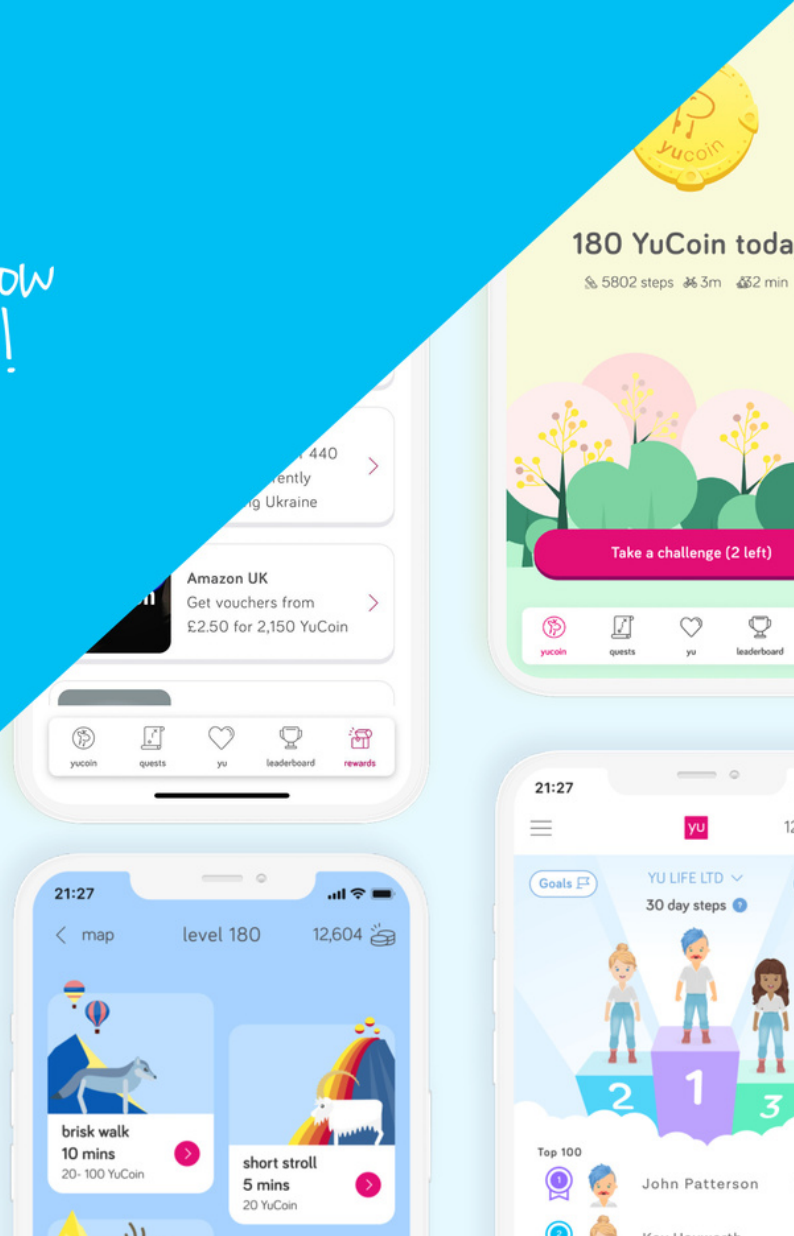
ow
!

yucoin

180 YuCoin toda

5802 steps 3m 32 min

Take a challenge (2 left)

yucoin quests yu leaderboard

440
rently
g Ukraine

Amazon UK
Get vouchers from £2.50 for 2,150 YuCoin

yucoin quests yu leaderboard rewards

21:27

yu

Goals

YU LIFE LTD

30 day steps

2 1 3

Top 100

John Patterson

21:27

map level 180 12,604

brisk walk
10 mins
20- 100 YuCoin

short stroll
5 mins
20 YuCoin